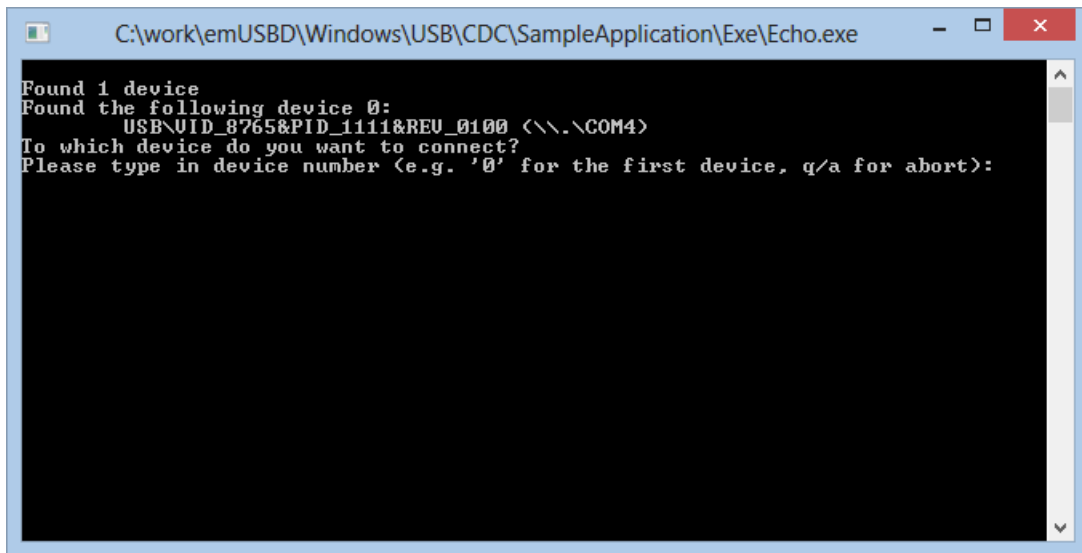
C:\work\emUSBD\Windows\USB\CDC\SampleApplication\Exe\Echo.exe

Found 1 device
Found the following device 0:
USB\VID_8765&PID_1111&REV_0100 (\\.\COM4)
To which device do you want to connect?
Please type in device number (e.g. '0' for the first device, q/a for abort):